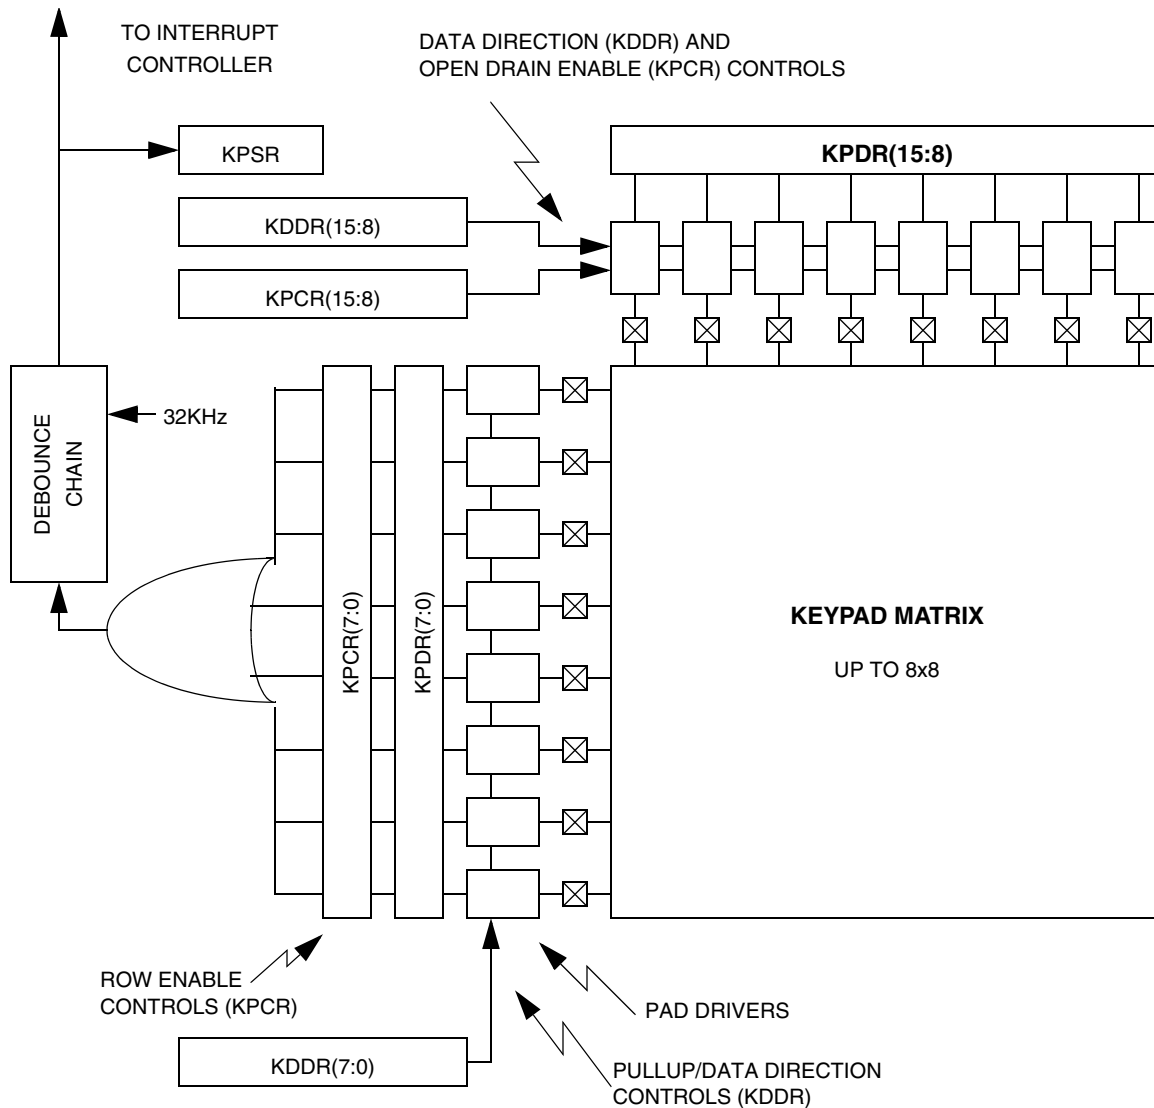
TO INTERRUPT CONTROLLER

DATA DIRECTION (KDDR) AND OPEN DRAIN ENABLE (KPCR) CONTROLS

KPSR

KPDR(15:8)

KDDR(15:8)

KPCR(15:8)

DEBOUNCE CHAIN

32KHz

KPCR(7:0)

KPDR(7:0)

KEYPAD MATRIX

UP TO 8x8

ROW ENABLE CONTROLS (KPCR)

PAD DRIVERS

KDDR(7:0)

PULLUP/DATA DIRECTION CONTROLS (KDDR)